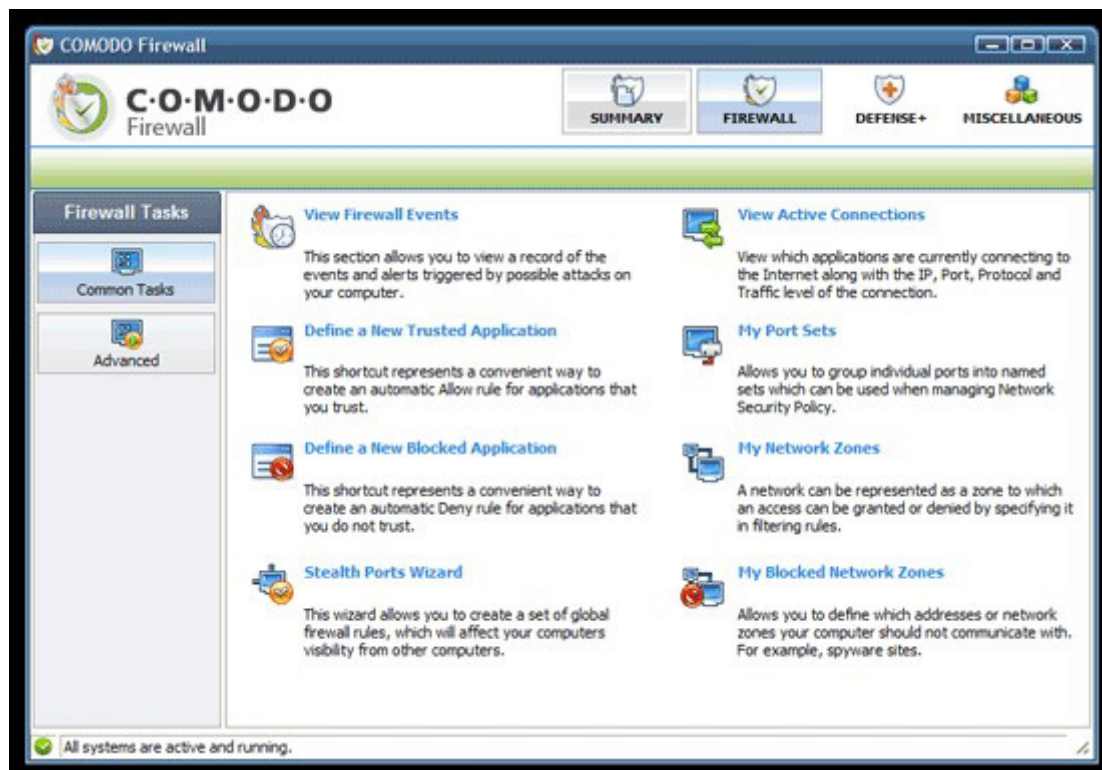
COMODO Firewall

C·O·M·O·D·O
Firewall

SUMMARY
FIREWALL
DEFENSE+
MISCELLANEOUS

Firewall Tasks

Common Tasks

Advanced

View Firewall Events

This section allows you to view a record of the events and alerts triggered by possible attacks on your computer.

Define a New Trusted Application

This shortcut represents a convenient way to create an automatic Allow rule for applications that you trust.

Define a New Blocked Application

This shortcut represents a convenient way to create an automatic Deny rule for applications that you do not trust.

Stealth Ports Wizard

This wizard allows you to create a set of global firewall rules, which will affect your computers visibility from other computers.

View Active Connections

View which applications are currently connecting to the Internet along with the IP, Port, Protocol and Traffic level of the connection.

My Port Sets

Allows you to group individual ports into named sets which can be used when managing Network Security Policy.

My Network Zones

A network can be represented as a zone to which an access can be granted or denied by specifying it in filtering rules.

My Blocked Network Zones

Allows you to define which addresses or network zones your computer should not communicate with. For example, spyware sites.

All systems are active and running.